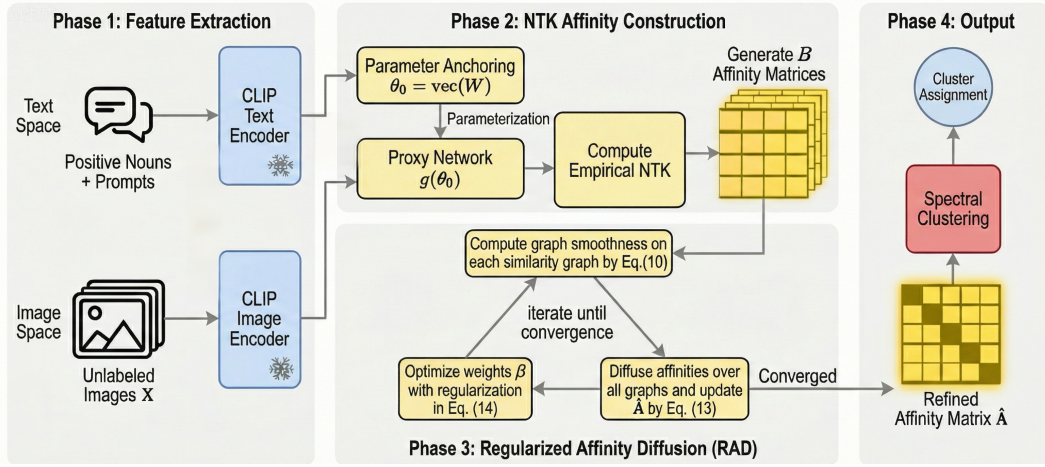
Phase 1: Feature Extraction

Text Space

Positive Nouns + Prompts

CLIP Text Encoder

Image Space

Unlabeled Images $\mathbf{X}$

CLIP Image Encoder

Phase 2: NTK Affinity Construction

Parameter Anchoring $\theta_0 = \text{vec}(W)$

Parameterization

Proxy Network $g(\theta_0)$

Compute Empirical NTK

Generate $B$ Affinity Matrices

Compute graph smoothness on each similarity graph by Eq.(10)

iterate until convergence

Optimize weights $\beta$ with regularization in Eq. (14)

Diffuse affinities over all graphs and update $\hat{\mathbf{A}}$ by Eq. (13)

Converged

Phase 3: Regularized Affinity Diffusion (RAD)

Phase 4: Output

Cluster Assignment

Spectral Clustering

Refined Affinity Matrix $\hat{\mathbf{A}}$